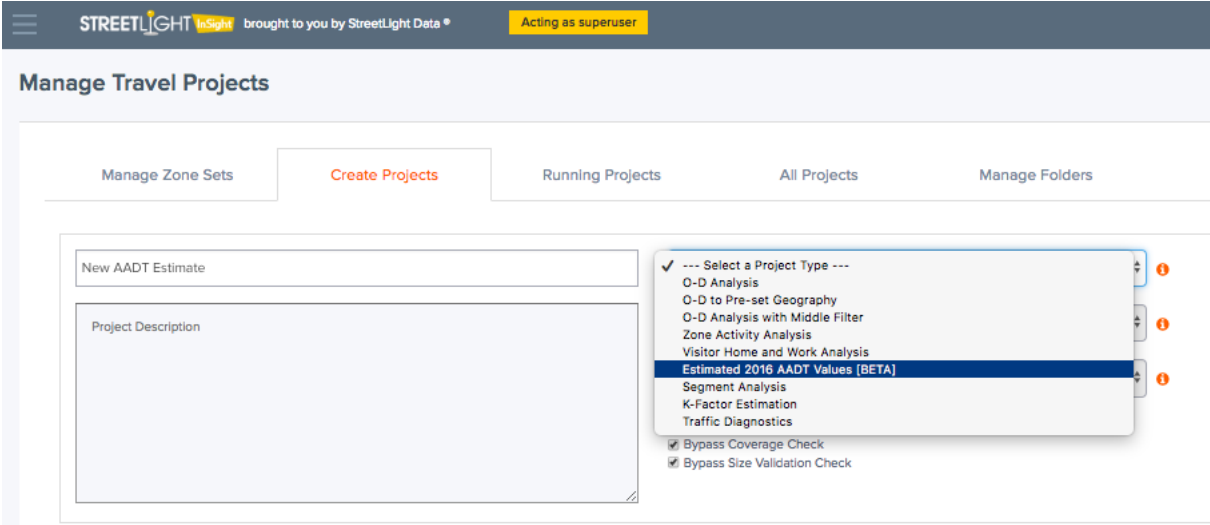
STREETLIGHT InSight brought to you by StreetLight Data ®

Acting as superuser

Manage Travel Projects

Manage Zone Sets

Create Projects

Running Projects

All Projects

Manage Folders

New AADT Estimate

Project Description

✓ --- Select a Project Type ---
O-D Analysis
O-D to Pre-set Geography
O-D Analysis with Middle Filter
Zone Activity Analysis
Visitor Home and Work Analysis
Estimated 2016 AADT Values [BETA]
Segment Analysis
K-Factor Estimation
Traffic Diagnostics

Bypass Coverage Check

Bypass Size Validation Check